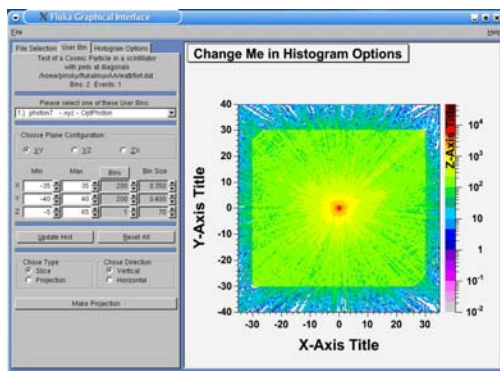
Fluka Graphical Interface
File
Help
File Selection
User Bin
Histogram Options
Test of a Cosmic Particle in a scintillator with pmts at diagonals
/home/pinsky/flukalmacAA/eafl/fort.dat
Bins: 2 Events: 1
Please select one of these User Bins
1.) photon7 - xyz - OptPhoton
Choose Plane Configuration
XY
YZ
ZX
Min
Max
Bins
Bin Size
X
-35
35
200
0.350
Y
-40
40
200
0.400
Z
-5
65
1
70
Update Hist
Reset All
Chose Type
Slice
Projection
Chose Direction
Vertical
Horizontal
Make Projection
Change Me in Histogram Options
Y-Axis Title
X-Axis Title
Z-Axis
40
30
20
10
0
-10
-20
-30
-40
-30
-20
-10
0
10
20
30
$10^4$
$10^3$
$10^2$
10
1
$10^{-1}$
$10^{-2}$